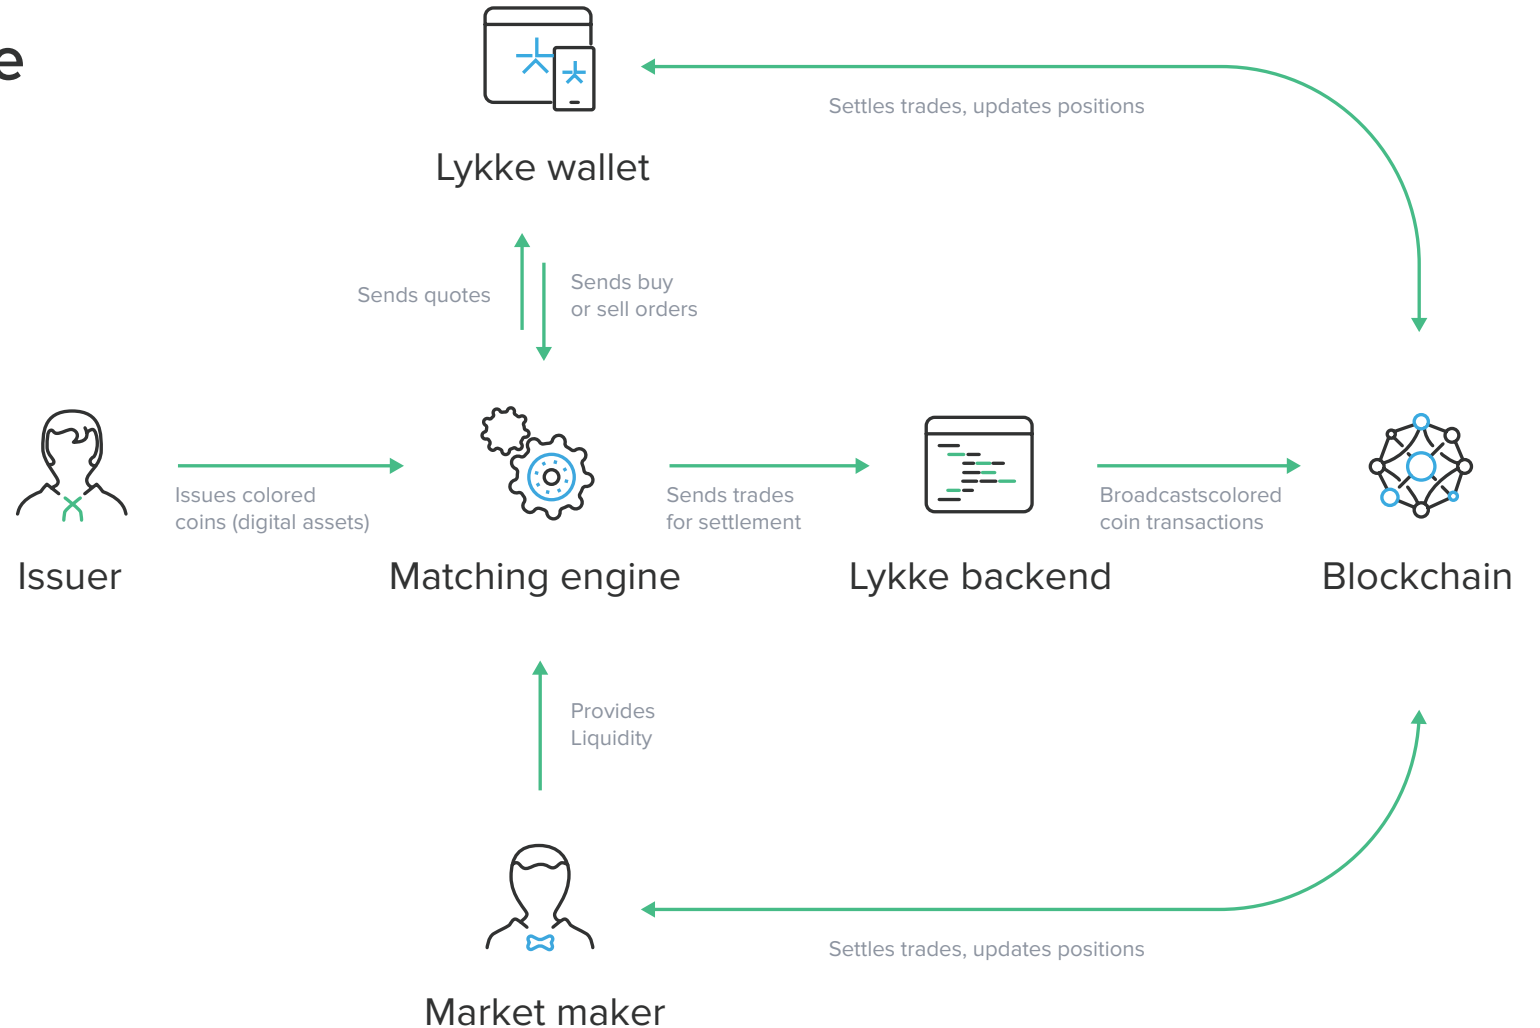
e

Lykke wallet

Settles trades, updates positions

Sends quotes

Sends buy or sell orders

Issuer

Issues colored coins (digital assets)

Matching engine

Sends trades for settlement

Lykke backend

Broadcastscolored coin transactions

Blockchain

Provides Liquidity

Settles trades, updates positions

Market maker